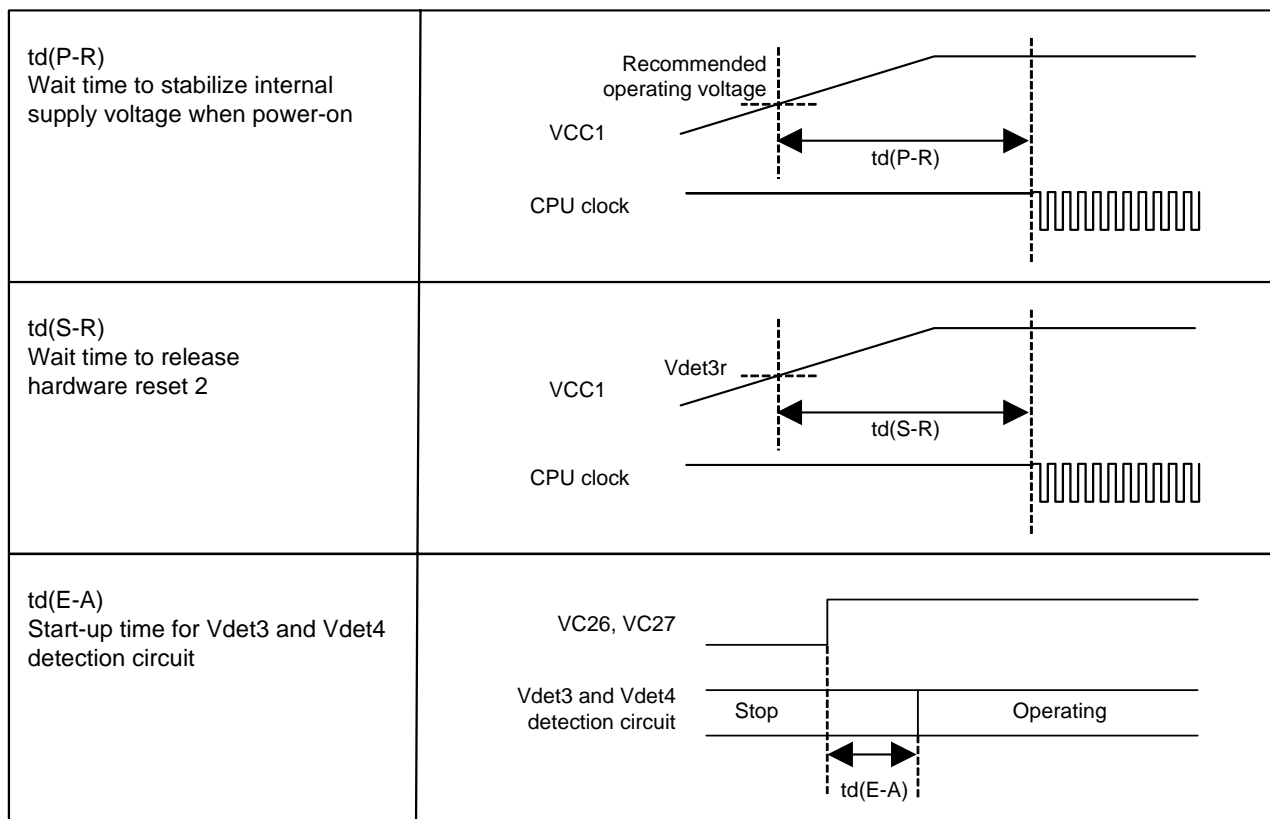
| | |
|---|---|
| td(P-R) Wait time to stabilize internal supply voltage when power-on | Recommended operating voltage VCC1 td(P-R) CPU clock |
| td(S-R) Wait time to release hardware reset 2 | Vdet3r VCC1 td(S-R) CPU clock |
| td(E-A) Start-up time for Vdet3 and Vdet4 detection circuit | VC26, VC27 Vdet3 and Vdet4 detection circuit Stop Operating td(E-A) |